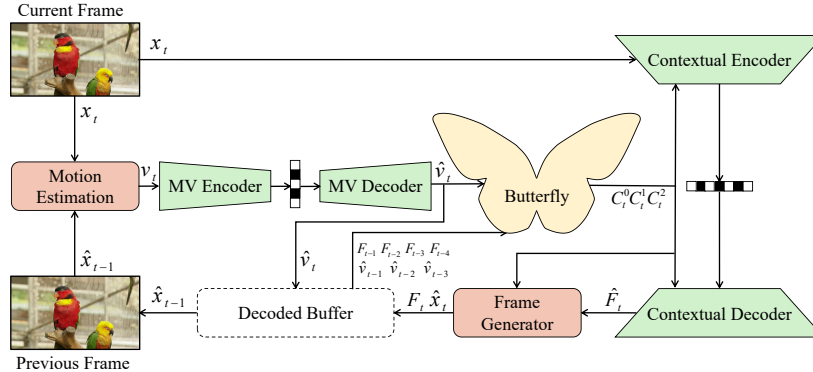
Current Frame

$x_t$

Contextual Encoder

$x_t$

Motion Estimation

$v_t$

MV Encoder

MV Decoder

$\hat{v}_t$

Butterfly

$C_t^0 C_t^1 C_t^2$

$\hat{v}_t$

$F_{t-1}$ $F_{t-2}$ $F_{t-3}$ $F_{t-4}$

$\hat{v}_{t-1}$ $\hat{v}_{t-2}$ $\hat{v}_{t-3}$

$\hat{x}_{t-1}$

$\hat{x}_{t-1}$

Decoded Buffer

$F_t$ $\hat{x}_t$

Frame Generator

$\hat{F}_t$

Contextual Decoder

Previous Frame